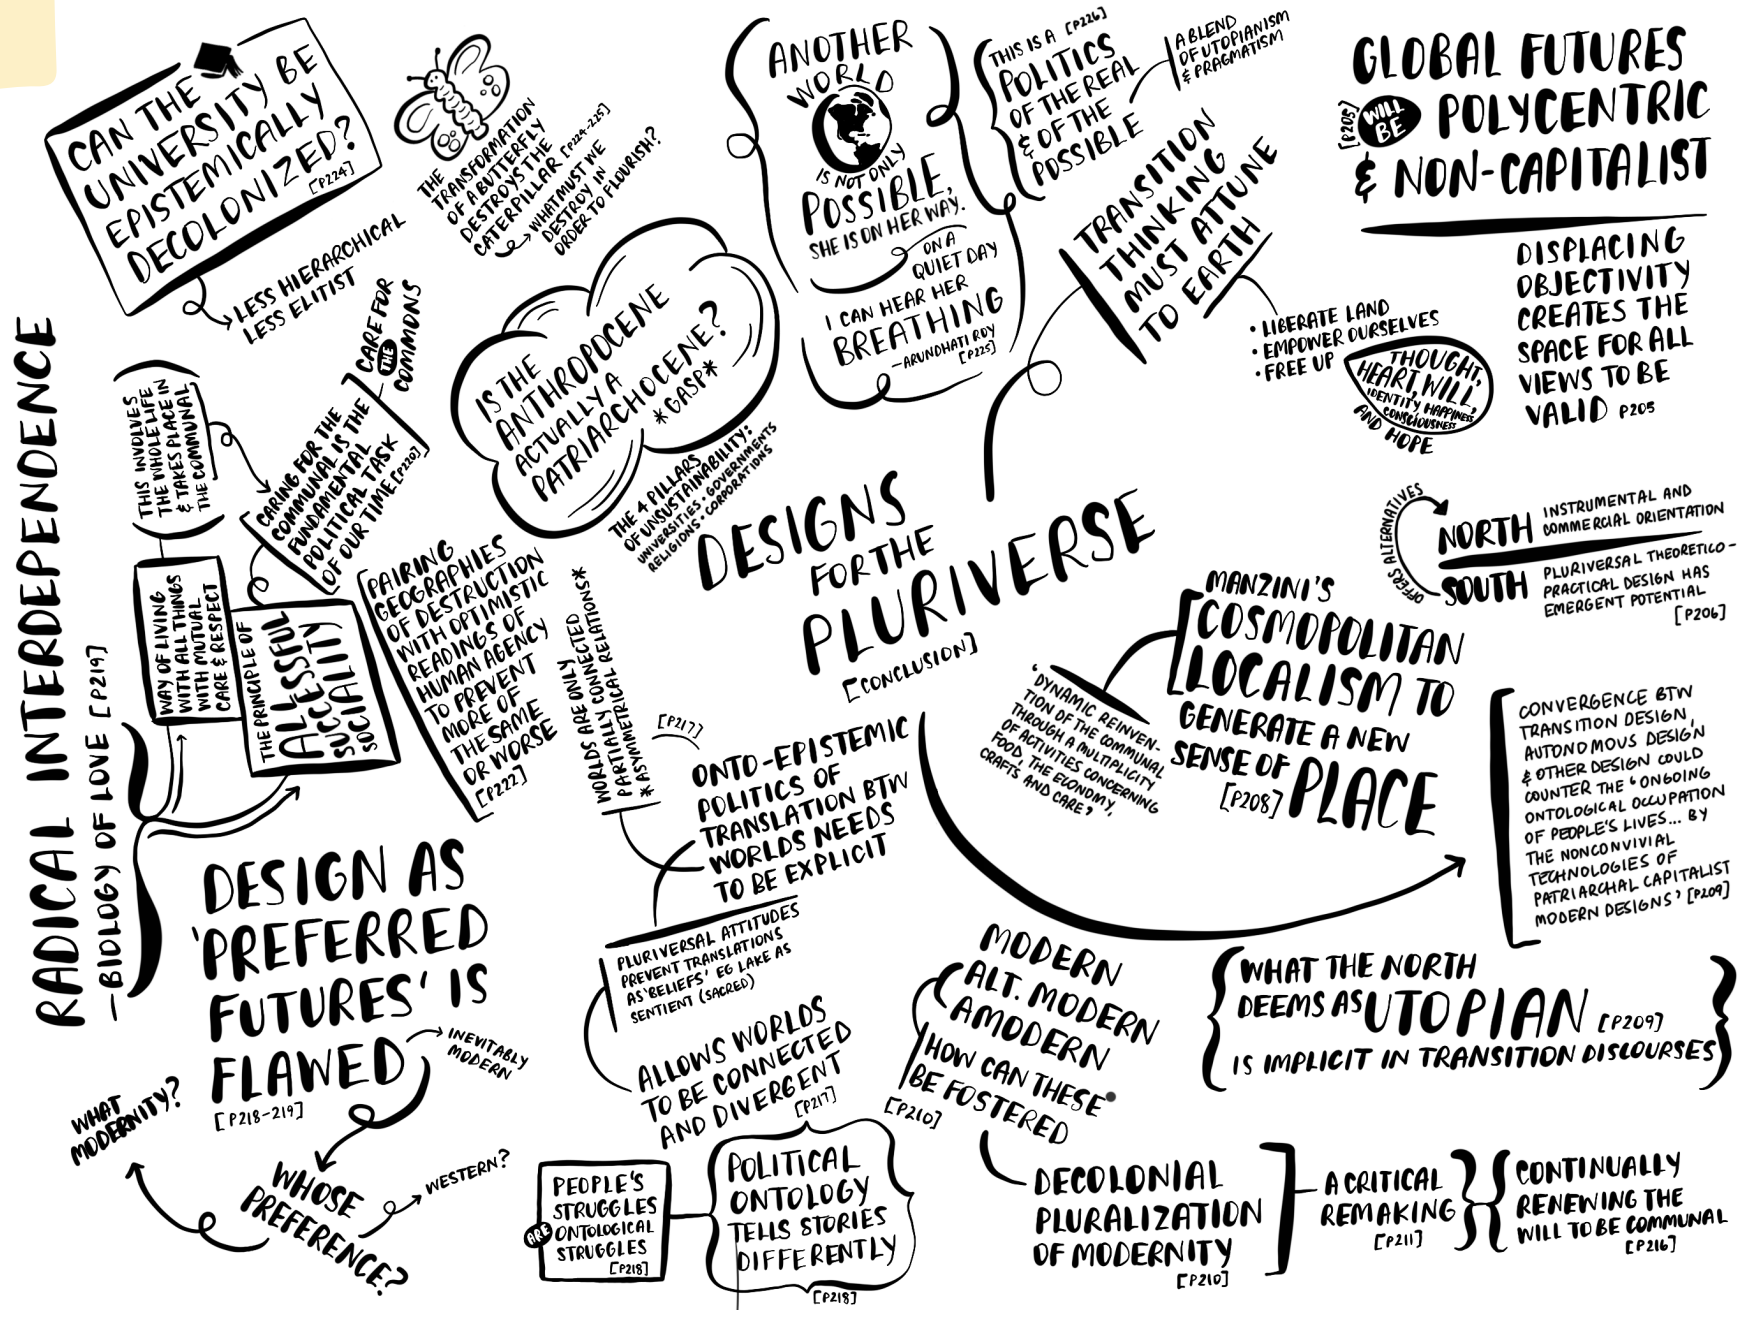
CAN THE UNIVERSITY BE EPISTEMICALLY DECOLONIZED? [P224]

LESS HIERARCHICAL
LESS ELITIST

THE TRANSFORMATION OF A BUTTERFLY DESTROYS THE CATERPILLAR [P224-225]
WHAT MUST WE DESTROY IN ORDER TO FLOURISH?

ANOTHER WORLD IS NOT ONLY POSSIBLE, SHE IS ON HER WAY. ON A QUIET DAY I CAN HEAR HER BREATHING —ARUNDHATI ROY [P225]

THIS IS A [P226] POLITICS OF THE REAL & OF THE POSSIBLE
A BLEND OF UTOPIANISM & PRAGMATISM

GLOBAL FUTURES [P205] WILL BE POLYCENTRIC & NON-CAPITALIST

DISPLACING OBJECTIVITY CREATES THE SPACE FOR ALL VIEWS TO BE VALID P205

TRANSITION THINKING MUST ATTUNE TO EARTH

• LIBERATE LAND
• EMPOWER OURSELVES
• FREE UP
THOUGHT, HEART, WILL, IDENTITY, HAPPINESS, CONSCIOUSNESS AND HOPE

IS THE ANTHROPOCENE ACTUALLY A PATRIARCHOCENE? *GASP*

THE 4 PILLARS OF UNSUSTAINABILITY: UNIVERSITIES • GOVERNMENTS RELIGIONS • CORPORATIONS

RADICAL INTERDEPENDENCE
—BIOLOGY OF LOVE [P219]

THIS INVOLVES THE WHOLE LIFE & TAKES PLACE IN THE COMMUNAL

CARE FOR THE COMMONS

CARING FOR THE COMMUNAL IS THE FUNDAMENTAL POLITICAL TASK OF OUR TIME [P220]

WAY OF LIVING WITH ALL THINGS WITH MUTUAL CARE & RESPECT

THE PRINCIPLE OF ALLESSFUL SUCCESSFUL SOCIALITY

PAIRING GEOGRAPHIES OF DESTRUCTION WITH OPTIMISTIC READINGS OF HUMAN AGENCY TO PREVENT MORE OF THE SAME OR WORSE [P222]

*WORLDS ARE ONLY PARTIALLY CONNECTED *ASYMMETRICAL RELATIONS*

DESIGNS FOR THE PLURIVERSE [CONCLUSION]

OFFERS ALTERNATIVES
NORTH INSTRUMENTAL AND COMMERCIAL ORIENTATION
SOUTH PLURIVERSAL THEORETICO-PRACTICAL DESIGN HAS EMERGENT POTENTIAL [P206]

MANZINI'S COSMOPOLITAN LOCALISM TO GENERATE A NEW SENSE OF PLACE [P208]

'DYNAMIC REINVENTION OF THE COMMUNAL THROUGH A MULTIPLICITY OF ACTIVITIES CONCERNING FOOD, THE ECONOMY, CRAFTS AND CARE'

CONVERGENCE BTW TRANSITION DESIGN, AUTONOMOUS DESIGN & OTHER DESIGN COULD COUNTER THE 'ONGOING ONTOLOGICAL OCCUPATION OF PEOPLE'S LIVES... BY THE NONCONVIVIAL TECHNOLOGIES OF PATRIARCHAL CAPITALIST MODERN DESIGNS' [P209]

[P217]
ONTO-EPISTEMIC POLITICS OF TRANSLATION BTW WORLDS NEEDS TO BE EXPLICIT

PLURIVERSAL ATTITUDES PREVENT TRANSLATIONS AS 'BELIEFS' EG LAKE AS SENTIENT (SACRED)

ALLOWS WORLDS TO BE CONNECTED AND DIVERGENT [P217]

DESIGN AS 'PREFERRED FUTURES' IS FLAWED [P218-219]
INEVITABLY MODERN
WHAT MODERNITY?
WHOSE PREFERENCE?
WESTERN?

PEOPLE'S STRUGGLES ARE ONTOLOGICAL STRUGGLES [P218]

POLITICAL ONTOLOGY TELLS STORIES DIFFERENTLY [P218]

MODERN
ALT. MODERN
AMODERN
HOW CAN THESE BE FOSTERED [P210]

WHAT THE NORTH DEEMS AS UTOPIAN [P209] IS IMPLICIT IN TRANSITION DISCOURSES

DECOLONIAL PLURALIZATION OF MODERNITY [P210]
A CRITICAL REMAKING [P211]
CONTINUALLY RENEWING THE WILL TO BE COMMUNAL [P216]